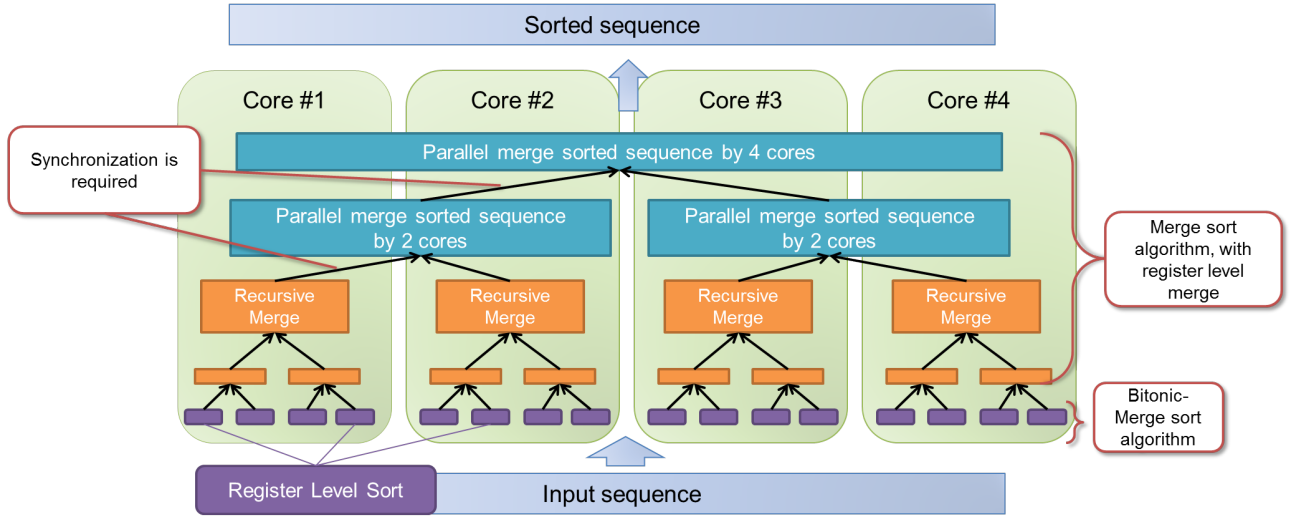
Sorted sequence

Core #1

Core #2

Core #3

Core #4

Synchronization is required

Parallel merge sorted sequence by 4 cores

Parallel merge sorted sequence by 2 cores

Parallel merge sorted sequence by 2 cores

Merge sort algorithm, with register level merge

Recursive Merge

Recursive Merge

Recursive Merge

Recursive Merge

Bitonic-Merge sort algorithm

Register Level Sort

Input sequence